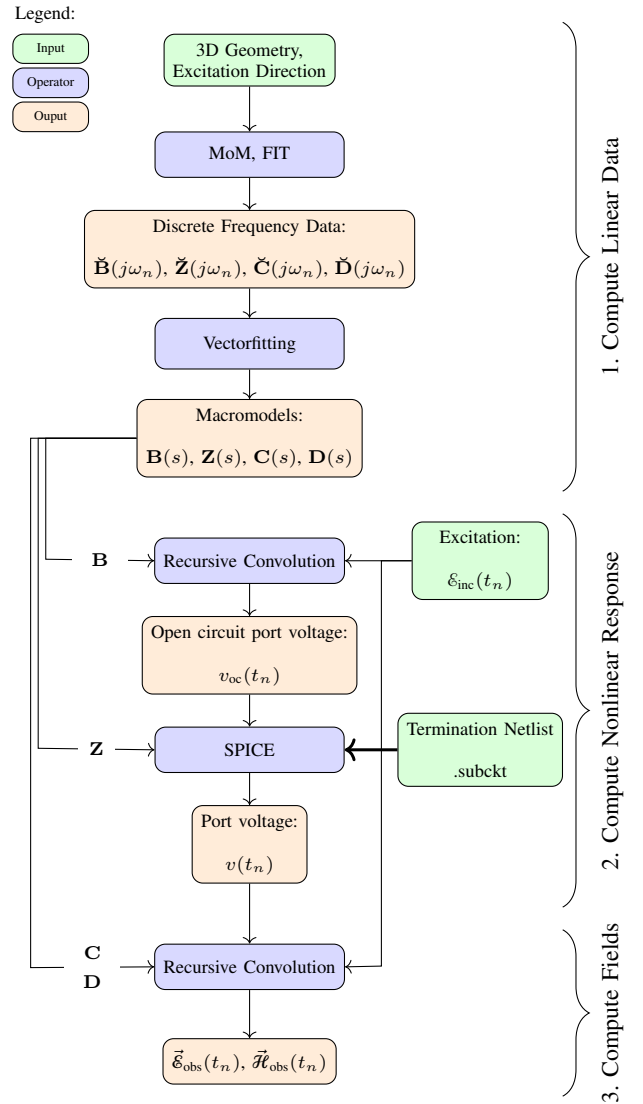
Legend:

Input

Operator

Ouput

3D Geometry, Excitation Direction

MoM, FIT

Discrete Frequency Data:

$\breve{\mathbf{B}}(j\omega_n)$, $\breve{\mathbf{Z}}(j\omega_n)$, $\breve{\mathbf{C}}(j\omega_n)$, $\breve{\mathbf{D}}(j\omega_n)$

Vectorfitting

Macromodels:

$\mathbf{B}(s)$, $\mathbf{Z}(s)$, $\mathbf{C}(s)$, $\mathbf{D}(s)$

1. Compute Linear Data

$\mathbf{B}$

Recursive Convolution

Excitation:

$\mathcal{E}_{\text{inc}}(t_n)$

Open circuit port voltage:

$v_{\text{oc}}(t_n)$

$\mathbf{Z}$

SPICE

Termination Netlist

.subckt

Port voltage:

$v(t_n)$

2. Compute Nonlinear Response

$\mathbf{C}$

$\mathbf{D}$

Recursive Convolution

$\vec{\mathcal{E}}_{\text{obs}}(t_n)$, $\vec{\mathcal{H}}_{\text{obs}}(t_n)$

3. Compute Fields